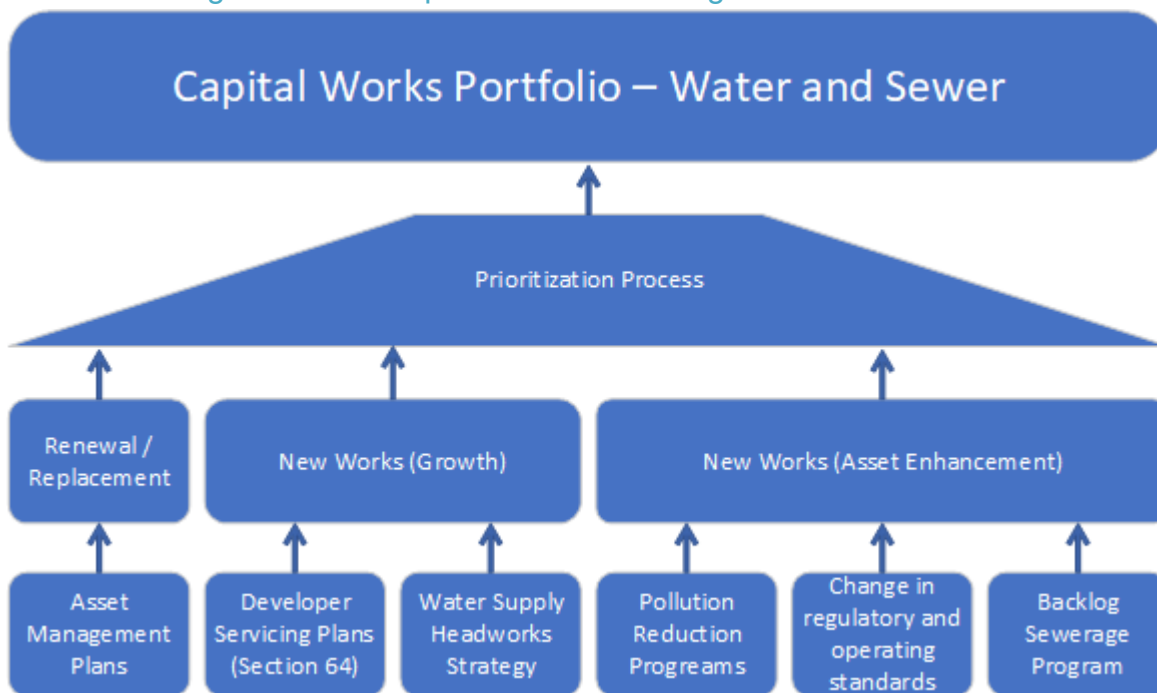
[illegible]

Capital Works Portfolio – Water and Sewer

Prioritization Process

Renewal / Replacement

New Works (Growth)

New Works (Asset Enhancement)

Asset Management Plans

Developer Servicing Plans (Section 64)

Water Supply Headworks Strategy

Pollution Reduction Programs

Change in regulatory and operating standards

Backlog Sewerage Program